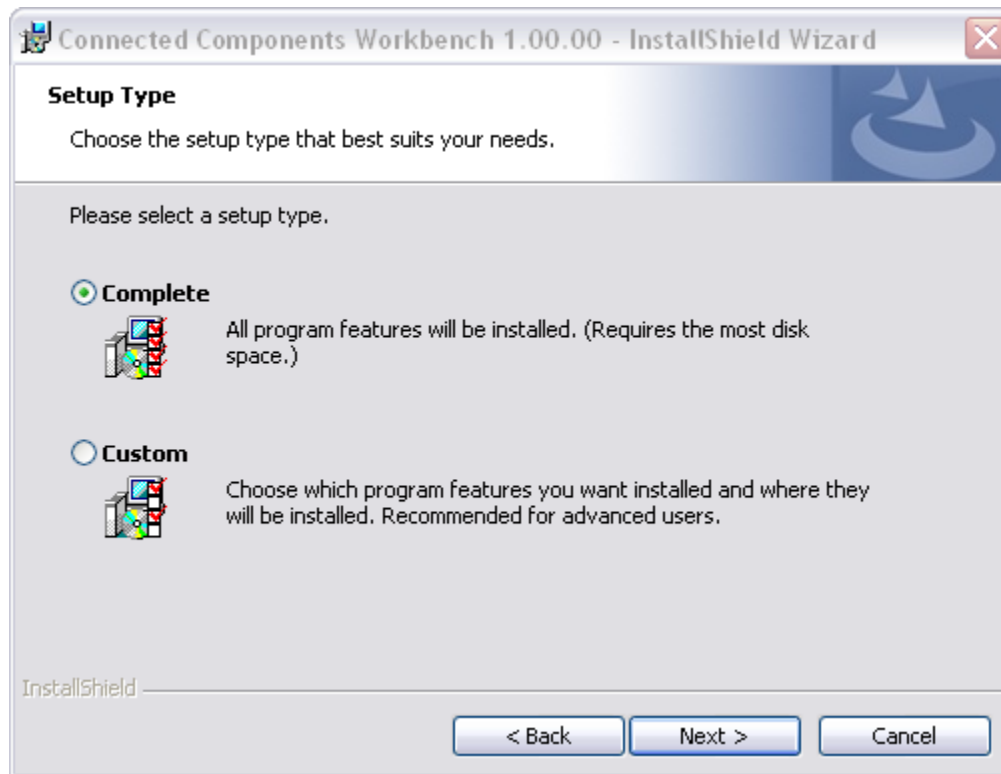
Connected Components Workbench 1.00.00 - InstallShield Wizard

Setup Type

Choose the setup type that best suits your needs.

Please select a setup type.

Complete

All program features will be installed. (Requires the most disk space.)

Custom

Choose which program features you want installed and where they will be installed. Recommended for advanced users.

InstallShield

< Back

Next >

Cancel